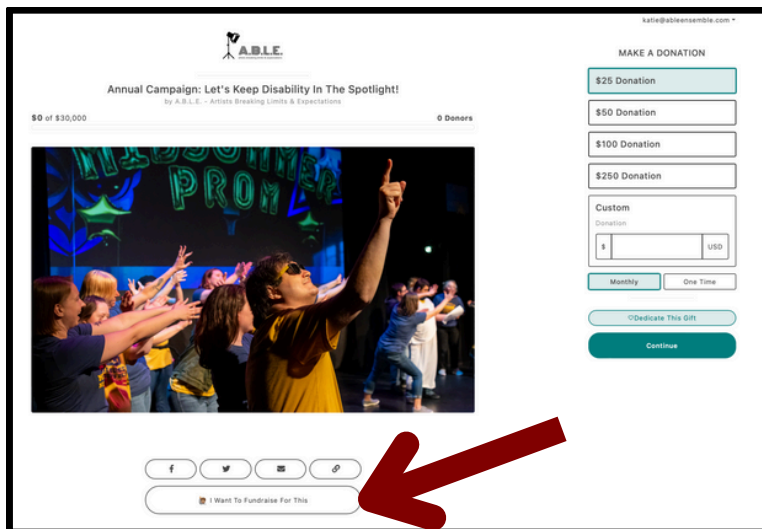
katie@ableensemble.com

A.B.L.E.

Annual Campaign: Let's Keep Disability In The Spotlight!

by A.B.L.E. - Artists Breaking Limits & Expectations

$0 of $30,000

0 Donors

MIDSUMMER PROM

f

I Want To Fundraise For This

MAKE A DONATION

$25 Donation

$50 Donation

$100 Donation

$250 Donation

Custom

Donation

$

USD

Monthly

One Time

♡Dedicate This Gift

Continue